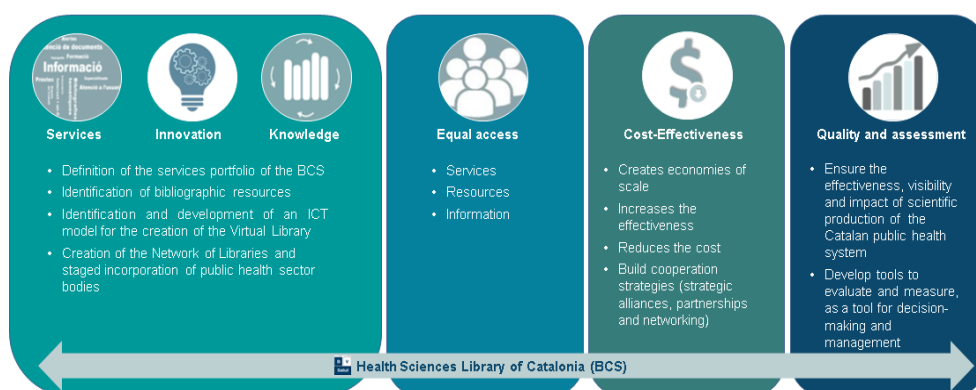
Gestió
Atenció de documents
Formació
Informació
Préstec
Atenció a l'usuari

Services

Innovation

Knowledge

• Definition of the services portfolio of the BCS
• Identification of bibliographic resources
• Identification and development of an ICT model for the creation of the Virtual Library
• Creation of the Network of Libraries and staged incorporation of public health sector bodies

Equal access

• Services
• Resources
• Information

Cost-Effectiveness

• Creates economies of scale
• Increases the effectiveness
• Reduces the cost
• Build cooperation strategies (strategic alliances, partnerships and networking)

Quality and assessment

• Ensure the effectiveness, visibility and impact of scientific production of the Catalan public health system
• Develop tools to evaluate and measure, as a tool for decision-making and management

Salut Health Sciences Library of Catalonia (BCS)